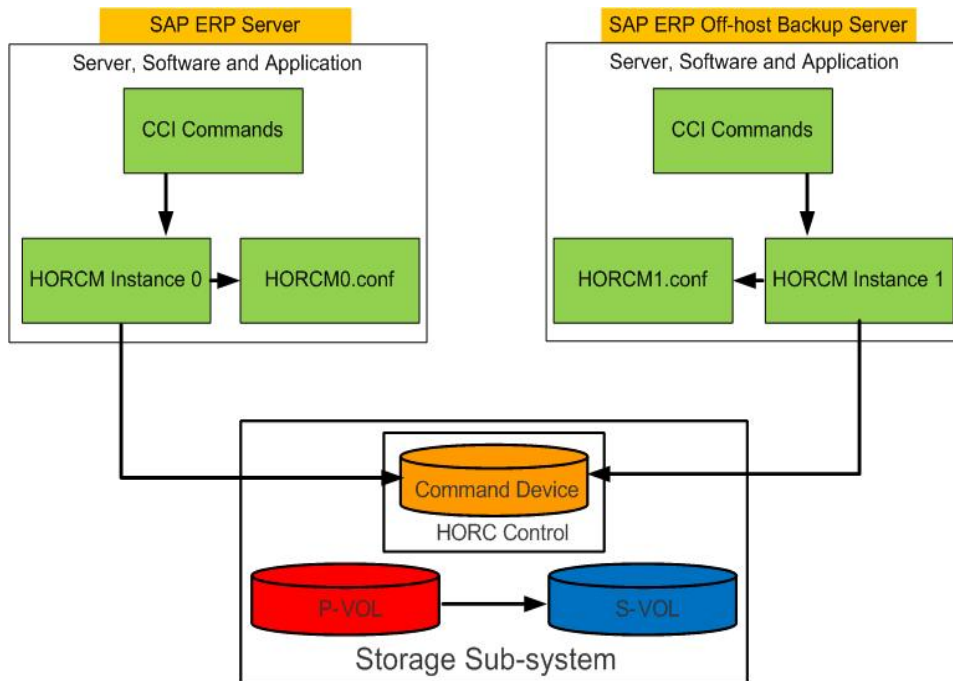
SAP ERP Server

Server, Software and Application

CCI Commands

HORCM Instance 0

HORCM0.conf

SAP ERP Off-host Backup Server

Server, Software and Application

CCI Commands

HORCM1.conf

HORCM Instance 1

Command Device

HORC Control

P-VOL

S-VOL

Storage Sub-system